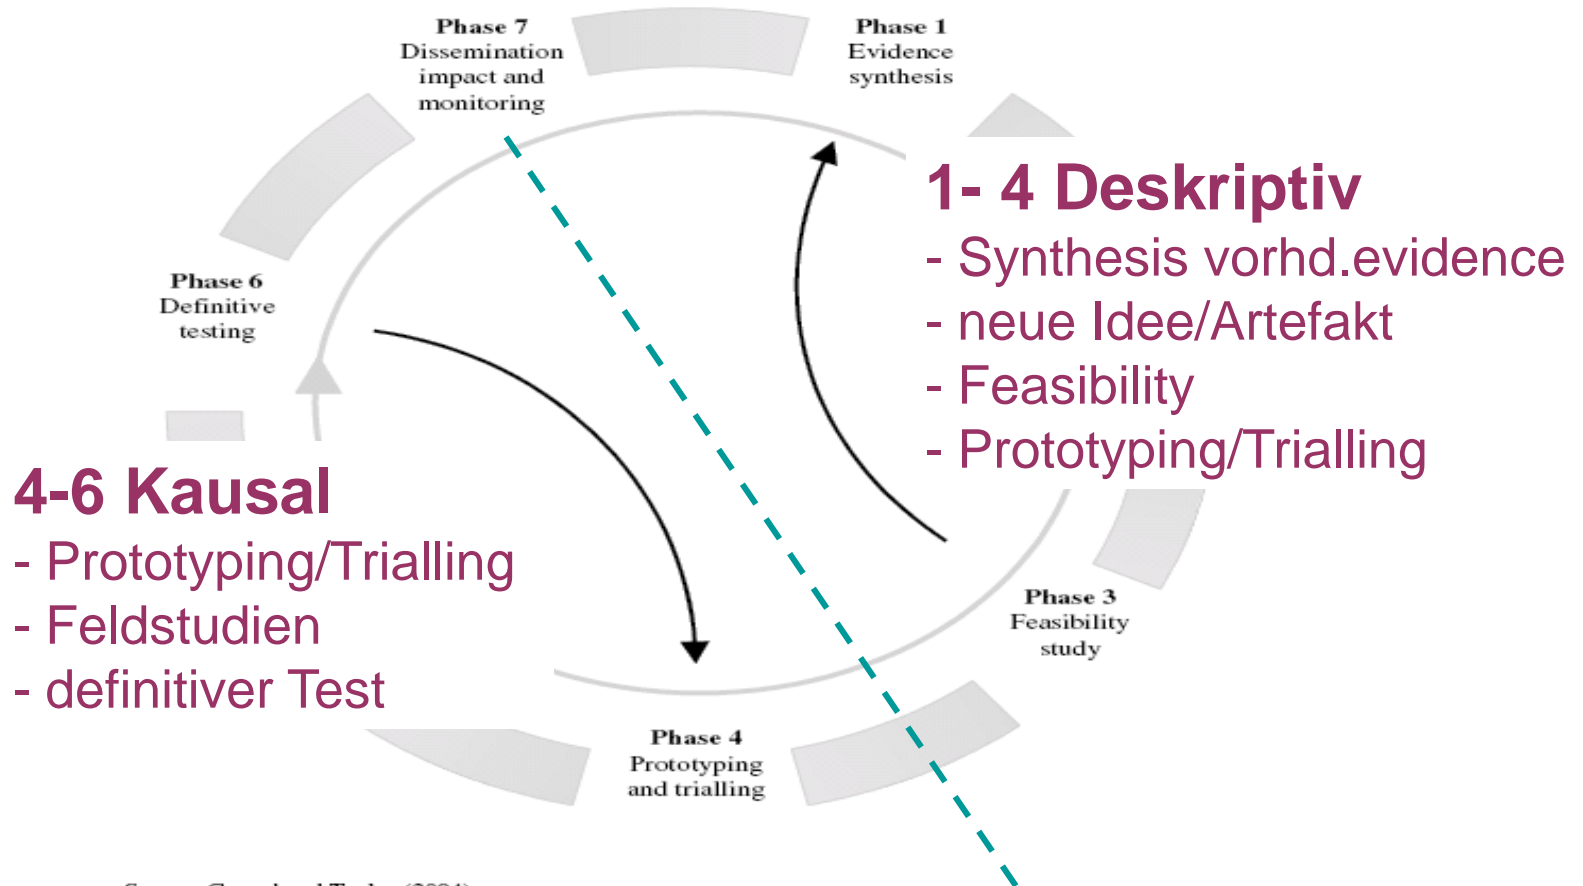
Phase 7
Dissemination
impact and
monitoring

Phase 1
Evidence
synthesis

1- 4 Deskriptiv
- Synthesis vorhd.evidence
- neue Idee/Artefakt
- Feasibility
- Prototyping/Trialling

Phase 6
Definitive
testing

4-6 Kausal
- Prototyping/Trialling
- Feldstudien
- definitiver Test

Phase 3
Feasibility
study

Phase 4
Prototyping
and trialling

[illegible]